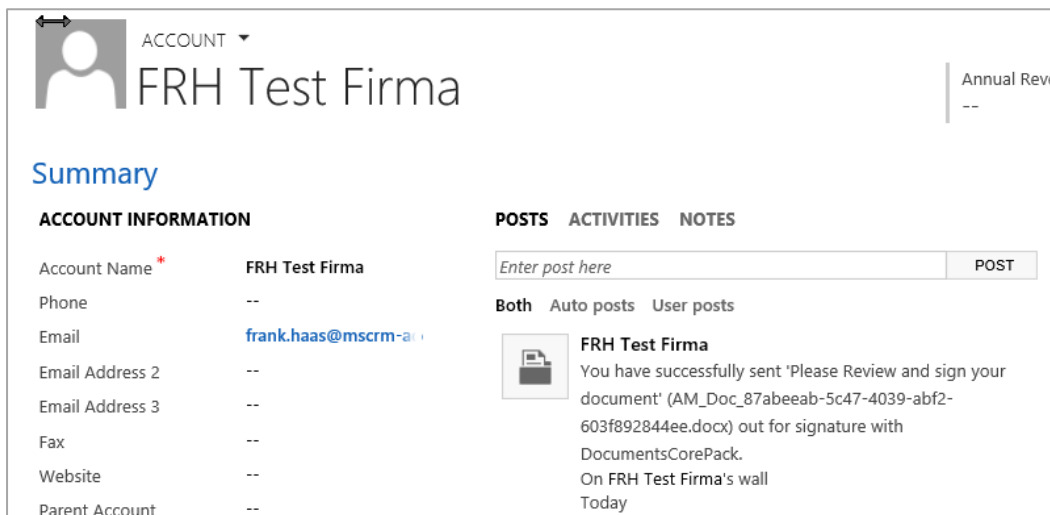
ACCOUNT

FRH Test Firma

Annual Reve
--

Summary

ACCOUNT INFORMATION

| | |
|---|---|
| Account Name * | FRH Test Firma |
| Phone | -- |
| Email | frank.haas@mscrm-a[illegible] |
| Email Address 2 | -- |
| Email Address 3 | -- |
| Fax | -- |
| Website | -- |
| Parent Account | -- |

POSTS ACTIVITIES NOTES

Enter post here

POST

Both Auto posts User posts

FRH Test Firma
You have successfully sent 'Please Review and sign your document' (AM_Doc_87abeeab-5c47-4039-abf2-603f892844ee.docx) out for signature with DocumentsCorePack.
On FRH Test Firma's wall
Today